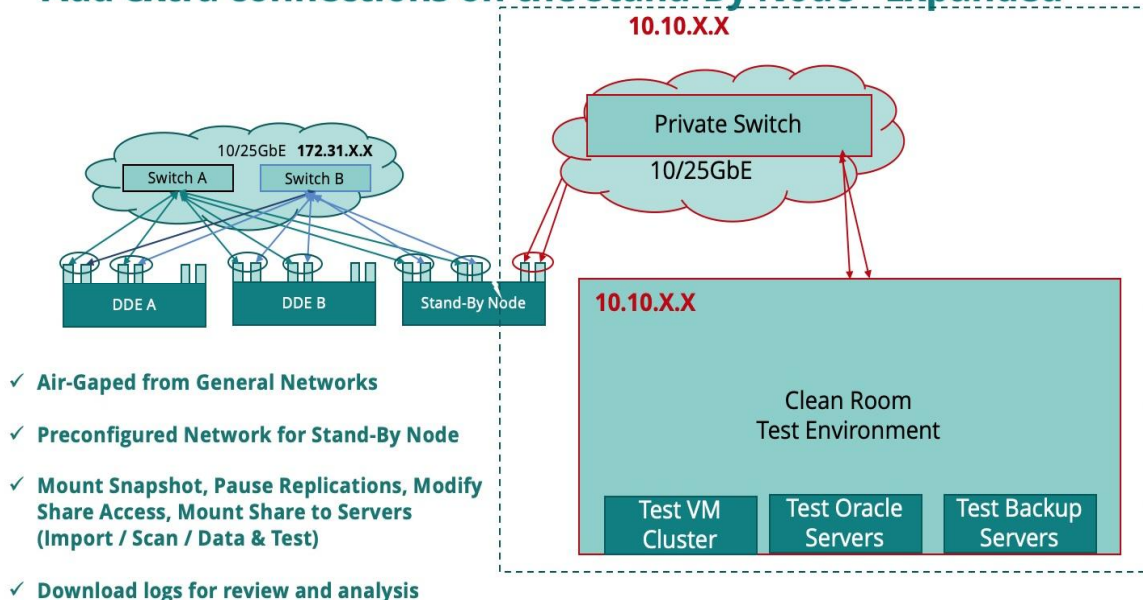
10.10.X.X

Private Switch

10/25GbE

10/25GbE 172.31.X.X

Switch A

Switch B

DDE A

DDE B

Stand-By Node

10.10.X.X

Clean Room
Test Environment

Test VM Cluster

Test Oracle Servers

Test Backup Servers

✓ Air-Gaped from General Networks

✓ Preconfigured Network for Stand-By Node

✓ Mount Snapshot, Pause Replications, Modify Share Access, Mount Share to Servers (Import / Scan / Data & Test)

✓ Download logs for review and analysis